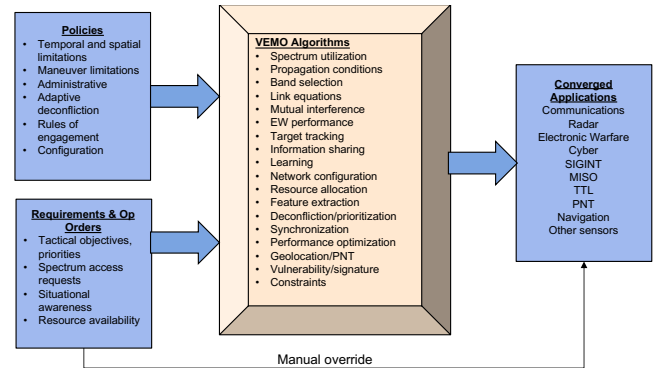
Policies
• Temporal and spatial limitations
• Maneuver limitations
• Administrative
• Adaptive deconfliction
• Rules of engagement
• Configuration

Requirements & Op Orders
• Tactical objectives, priorities
• Spectrum access requests
• Situational awareness
• Resource availability

VEMO Algorithms
• Spectrum utilization
• Propagation conditions
• Band selection
• Link equations
• Mutual interference
• EW performance
• Target tracking
• Information sharing
• Learning
• Network configuration
• Resource allocation
• Feature extraction
• Deconfliction/prioritization
• Synchronization
• Performance optimization
• Geolocation/PNT
• Vulnerability/signature
• Constraints

Converged Applications
Communications
Radar
Electronic Warfare
Cyber
SIGINT
MISO
TTL
PNT
Navigation
Other sensors

Manual override